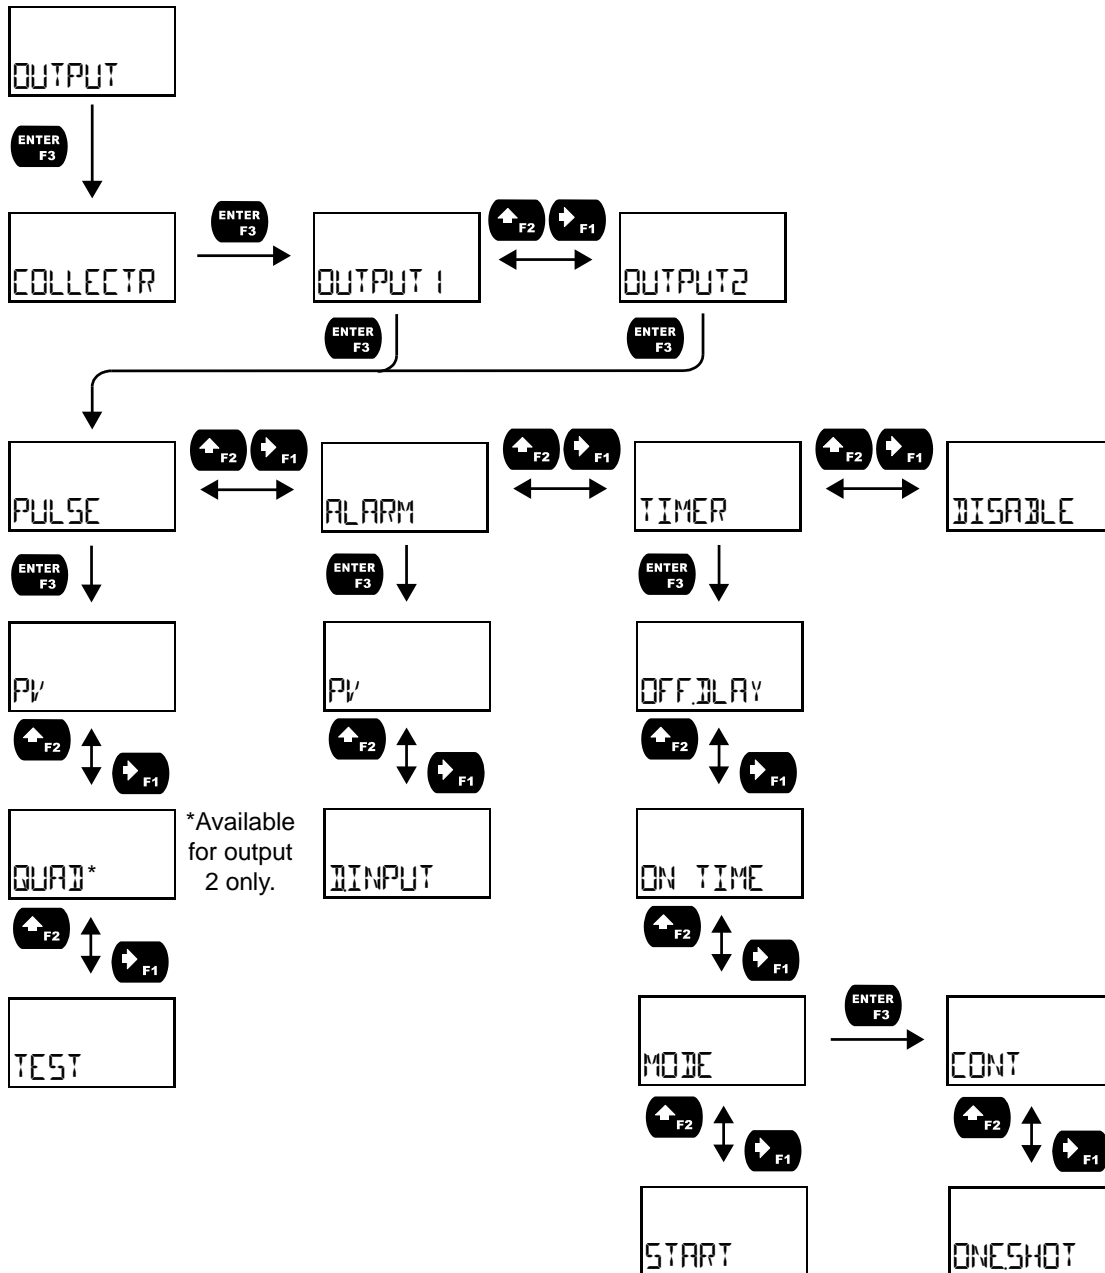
OUTPUT

ENTER F3

COLLECTR

ENTER F3

OUTPUT 1

F2 F1

OUTPUT2

ENTER F3

ENTER F3

PULSE

F2 F1

ALARM

F2 F1

TIMER

F2 F1

DISABLE

ENTER F3

ENTER F3

ENTER F3

PV

PV

OFF.DLAY

F2 F1

F2 F1

F2 F1

QUAD*

*Available for output 2 only.

DINPUT

ON TIME

F2 F1

F2 F1

TEST

MODE

ENTER F3

CONT

F2 F1

F2 F1

START

ONESHOT